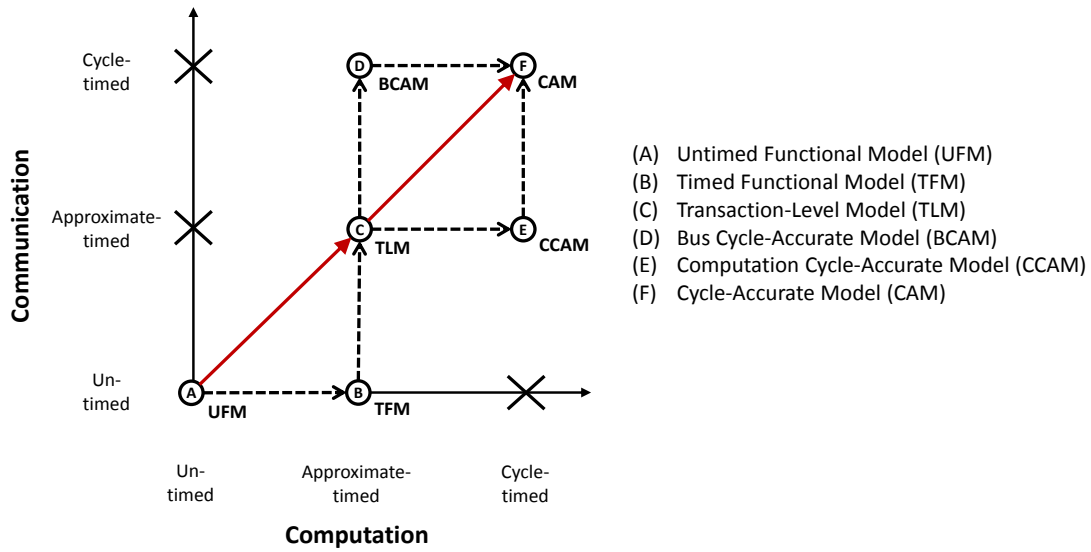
Communication

Cycle-timed

Approximate-timed

Un-timed

D BCAM

F CAM

C TLM

E CCAM

A UFM

B TFM

Un-timed

Approximate-timed

Cycle-timed

Computation

(A) Untimed Functional Model (UFM)
(B) Timed Functional Model (TFM)
(C) Transaction-Level Model (TLM)
(D) Bus Cycle-Accurate Model (BCAM)
(E) Computation Cycle-Accurate Model (CCAM)
(F) Cycle-Accurate Model (CAM)